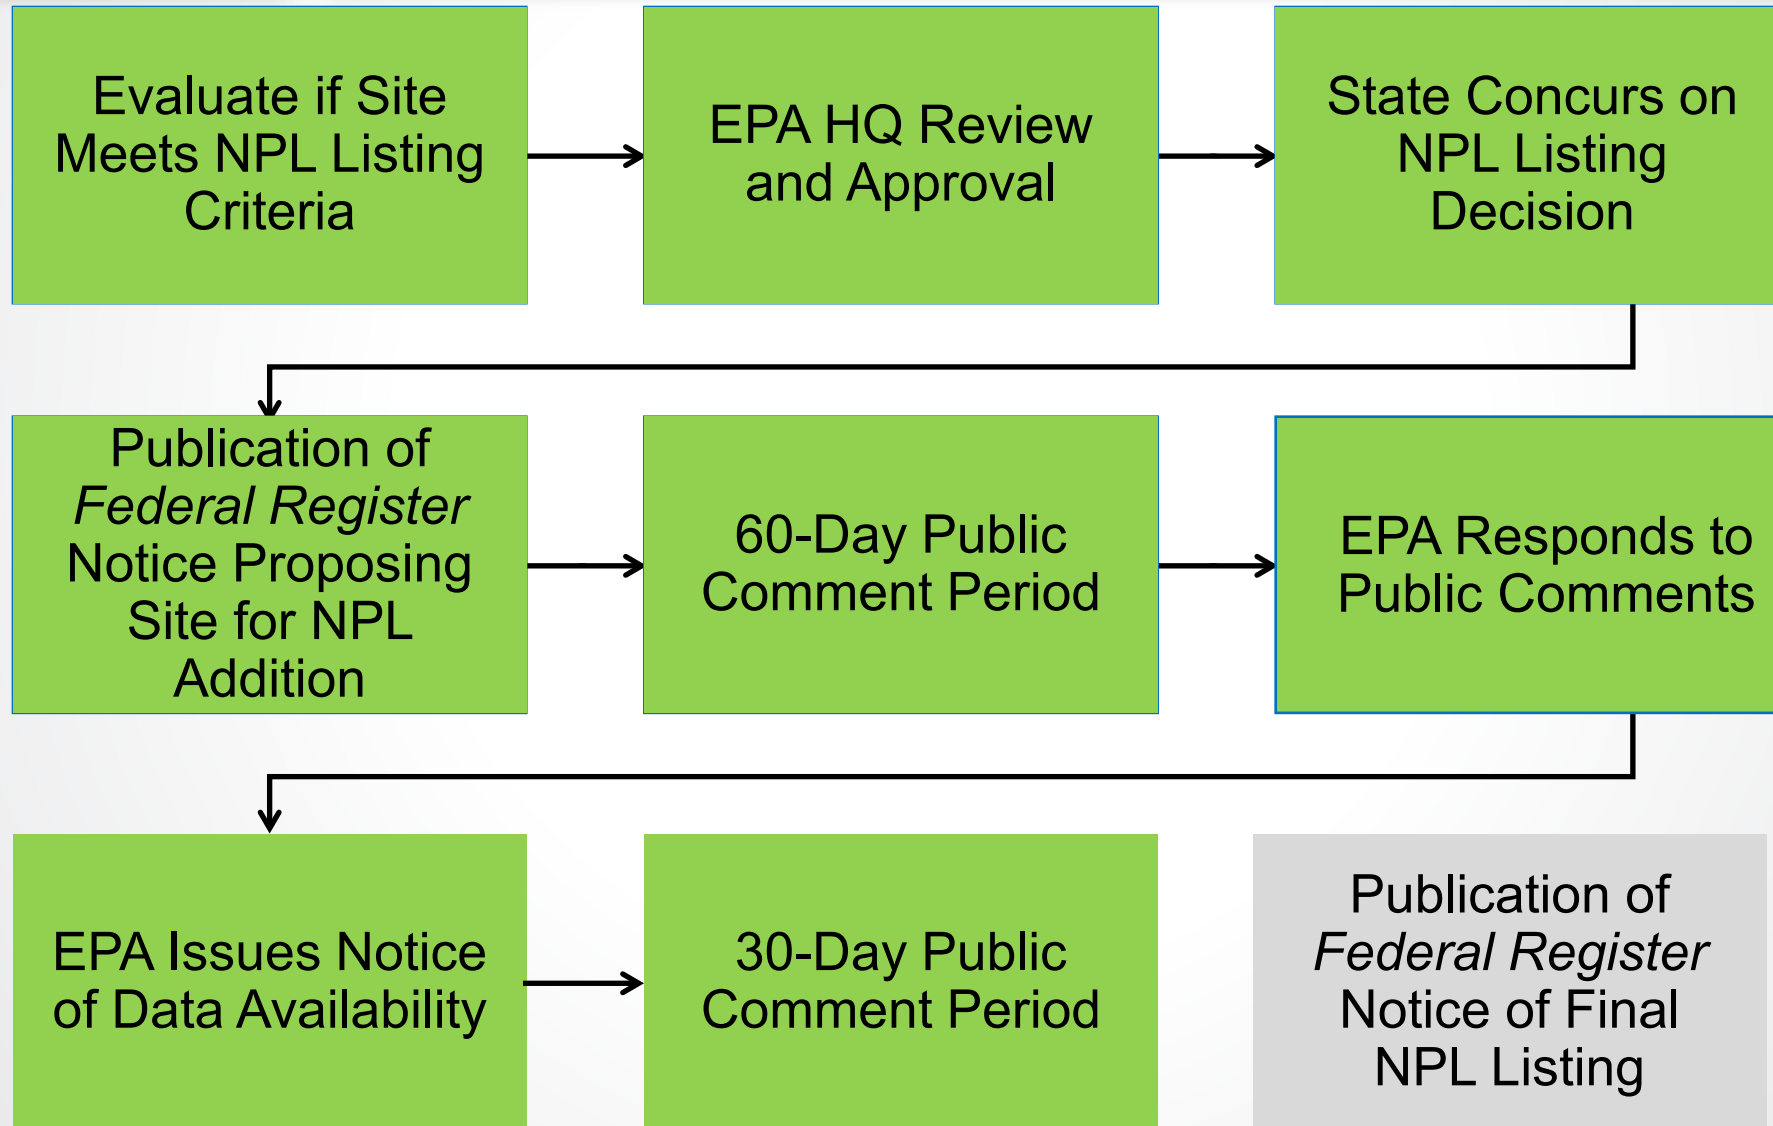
Evaluate if Site Meets NPL Listing Criteria

EPA HQ Review and Approval

State Concurs on NPL Listing Decision

Publication of *Federal Register* Notice Proposing Site for NPL Addition

60-Day Public Comment Period

EPA Responds to Public Comments

EPA Issues Notice of Data Availability

30-Day Public Comment Period

Publication of *Federal Register* Notice of Final NPL Listing